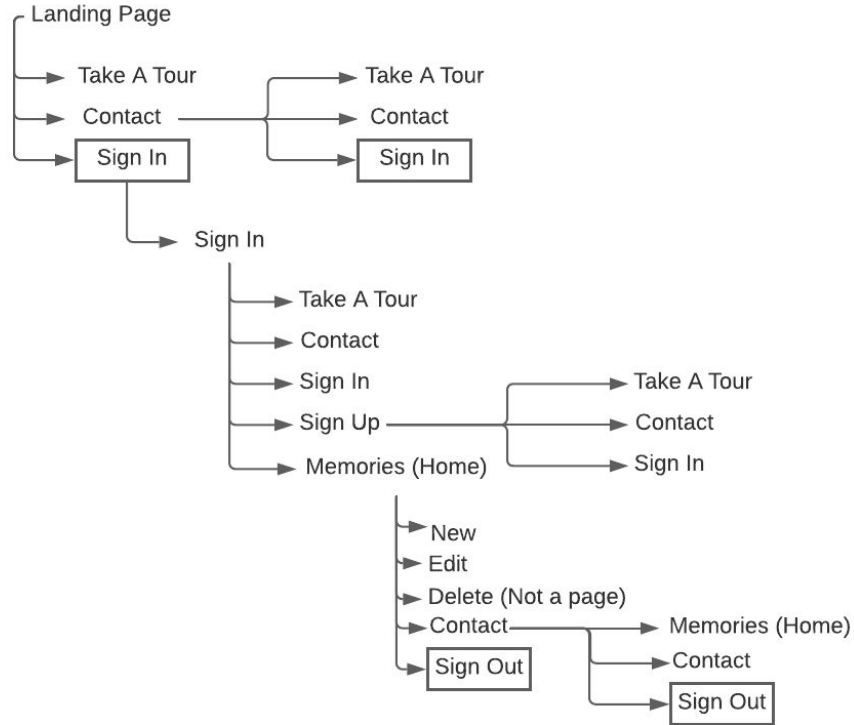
Landing Page
Take A Tour
Contact
Sign In
Take A Tour
Contact
Sign In
Sign In
Take A Tour
Contact
Sign In
Sign Up
Memories (Home)
Take A Tour
Contact
Sign In
New
Edit
Delete (Not a page)
Contact
Sign Out
Memories (Home)
Contact
Sign Out